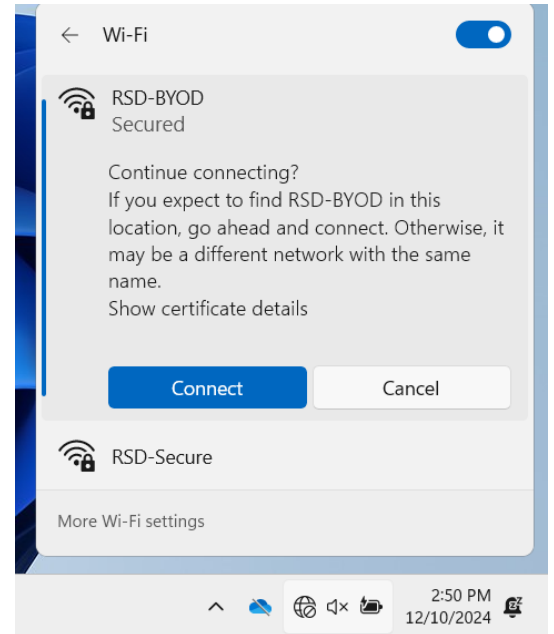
← Wi-Fi

RSD-BYOD
Secured

Continue connecting?
If you expect to find RSD-BYOD in this location, go ahead and connect. Otherwise, it may be a different network with the same name.
Show certificate details

Connect
Cancel

RSD-Secure

More Wi-Fi settings

2:50 PM
12/10/2024